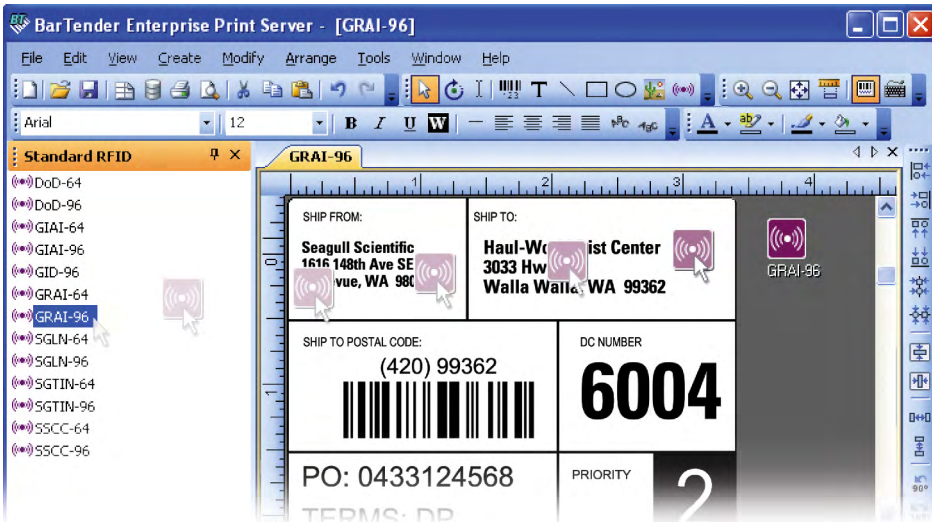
BarTender Enterprise Print Server - [GRAI-96]

File Edit View Create Modify Arrange Tools Window Help

Arial 12

Standard RFID

DoD-64
DoD-96
GIAI-64
GIAI-96
GID-96
GRAI-64
GRAI-96
SGLN-64
SGLN-96
SGTIN-64
SGTIN-96
SSCC-64
SSCC-96

GRAI-96

1 2 3 4

SHIP FROM:

Seagull Scientific
1616 148th Ave SE
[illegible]vue, WA 980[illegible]

SHIP TO:

Haul-Wo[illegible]ist Center
3033 Hw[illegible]
Walla Walla, WA 99362

GRAI-96

SHIP TO POSTAL CODE:

(420) 99362

DC NUMBER

6004

PO: 0433124568

PRIORITY

2

TERMS: DP